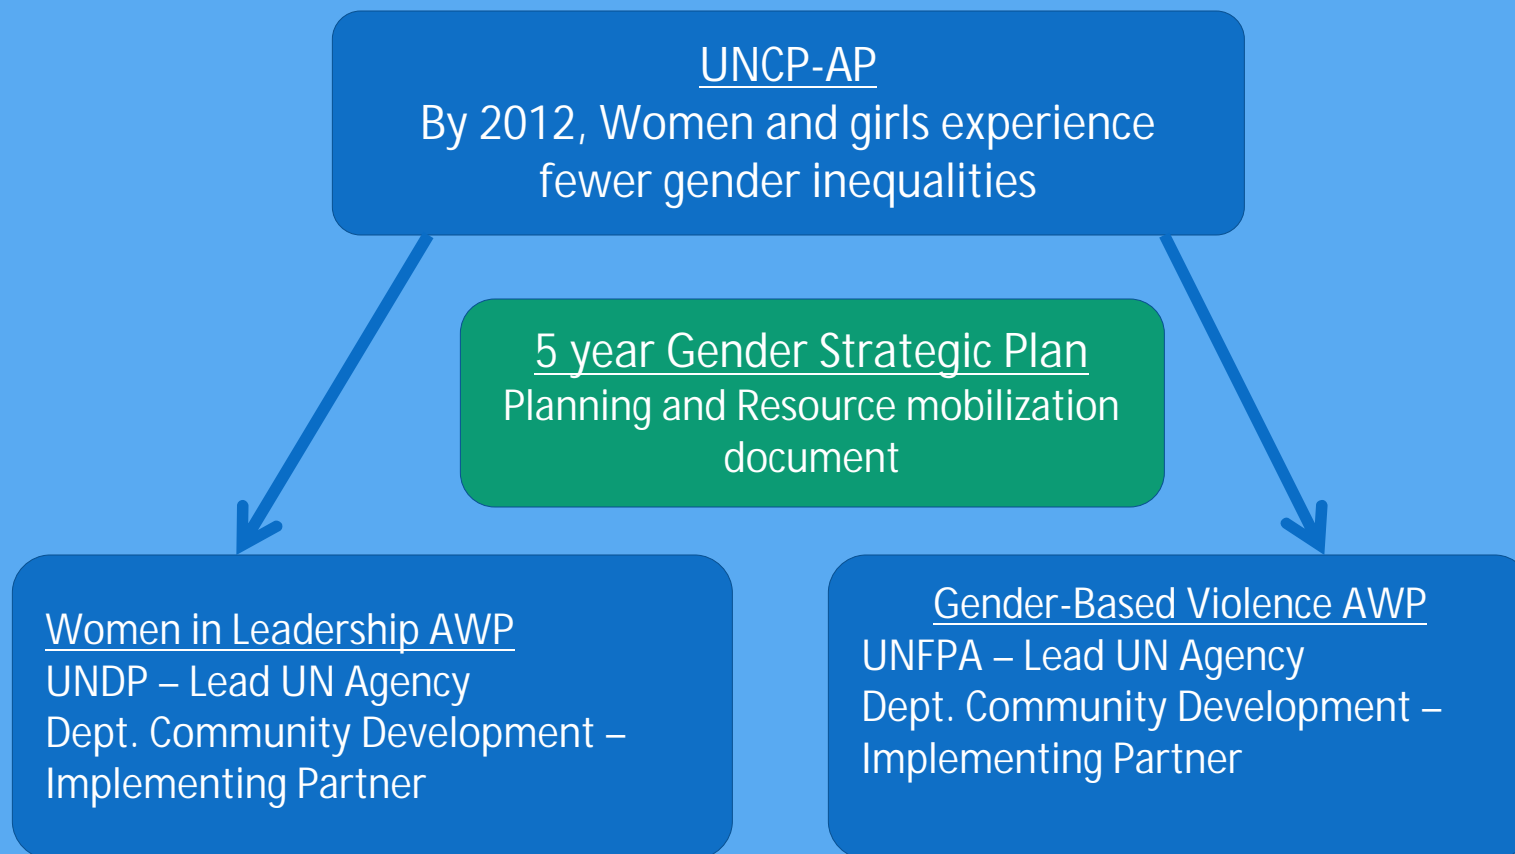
UNCP-AP
By 2012, Women and girls experience fewer gender inequalities

5 year Gender Strategic Plan
Planning and Resource mobilization document

Women in Leadership AWP
UNDP – Lead UN Agency
Dept. Community Development – Implementing Partner

Gender-Based Violence AWP
UNFPA – Lead UN Agency
Dept. Community Development – Implementing Partner